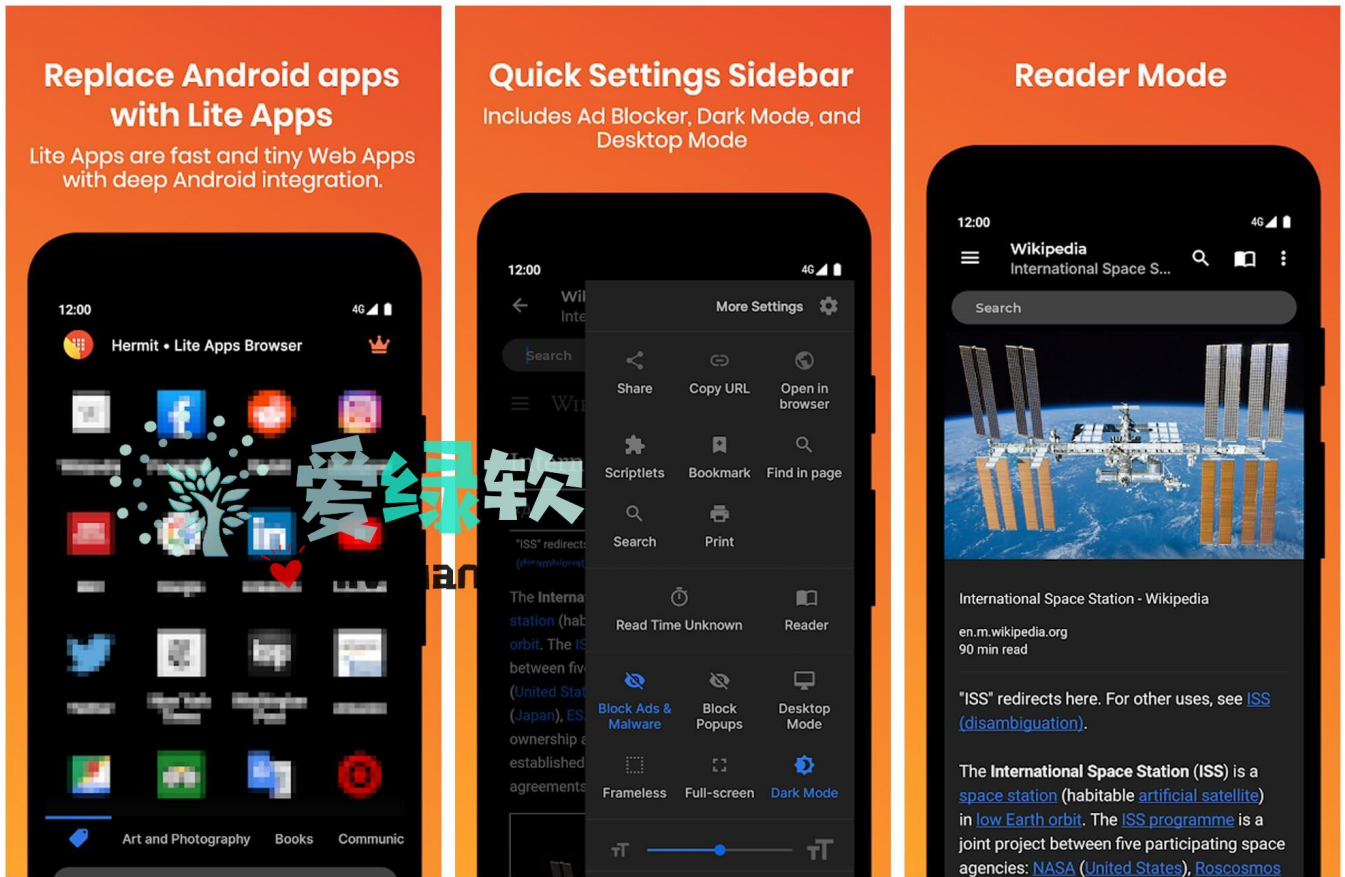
Replace Android apps with Lite Apps

Lite Apps are fast and tiny Web Apps with deep Android integration.

12:00

4G

Hermit • Lite Apps Browser

Art and Photography Books Communic

Quick Settings Sidebar

Includes Ad Blocker, Dark Mode, and Desktop Mode

12:00

4G

Wi
Inte

Search

"ISS" redirects
(disambiguati

The Internat
station (hab
orbit. The IS
between five
(United Stat
(Japan), ES
ownership a
established
agreements

More Settings

Share

Copy URL

Open in browser

Scriptlets

Bookmark

Find in page

Search

Print

Read Time Unknown

Reader

Block Ads & Malware

Block Popups

Desktop Mode

Frameless

Full-screen

Dark Mode

爱绿软

Reader Mode

12:00

4G

Wikipedia
International Space S...

Search

International Space Station - Wikipedia

en.m.wikipedia.org
90 min read

"ISS" redirects here. For other uses, see ISS (disambiguation).

The International Space Station (ISS) is a space station (habitable artificial satellite) in low Earth orbit. The ISS programme is a joint project between five participating space agencies: NASA (United States), Roscosmos